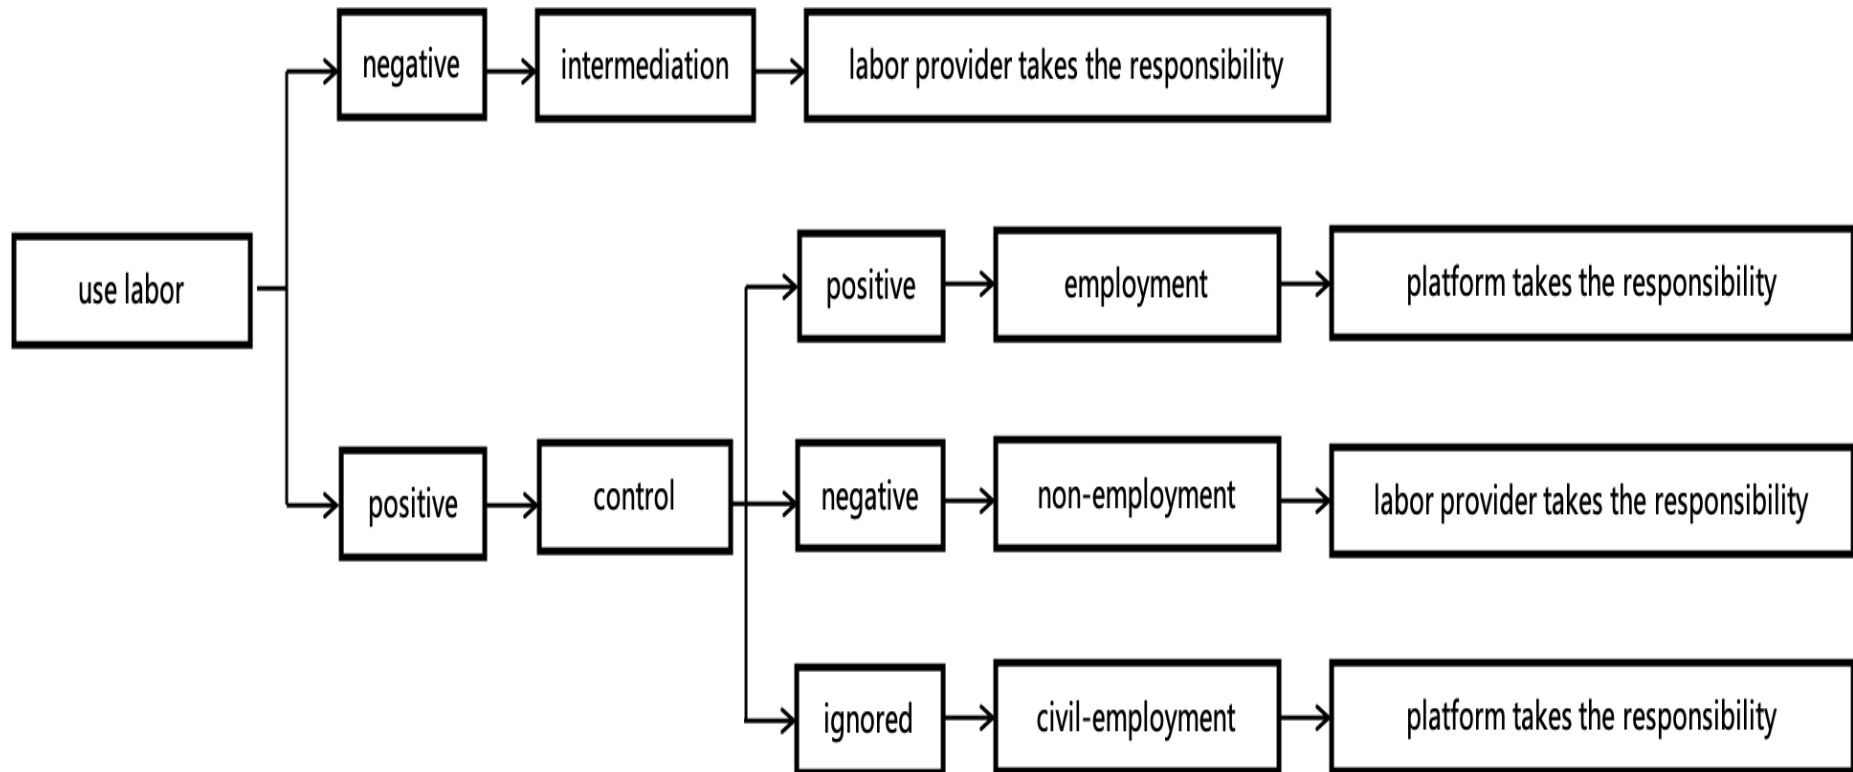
use labor

negative

intermediation

labor provider takes the responsibility

positive

control

positive

employment

platform takes the responsibility

negative

non-employment

labor provider takes the responsibility

ignored

civil-employment

platform takes the responsibility